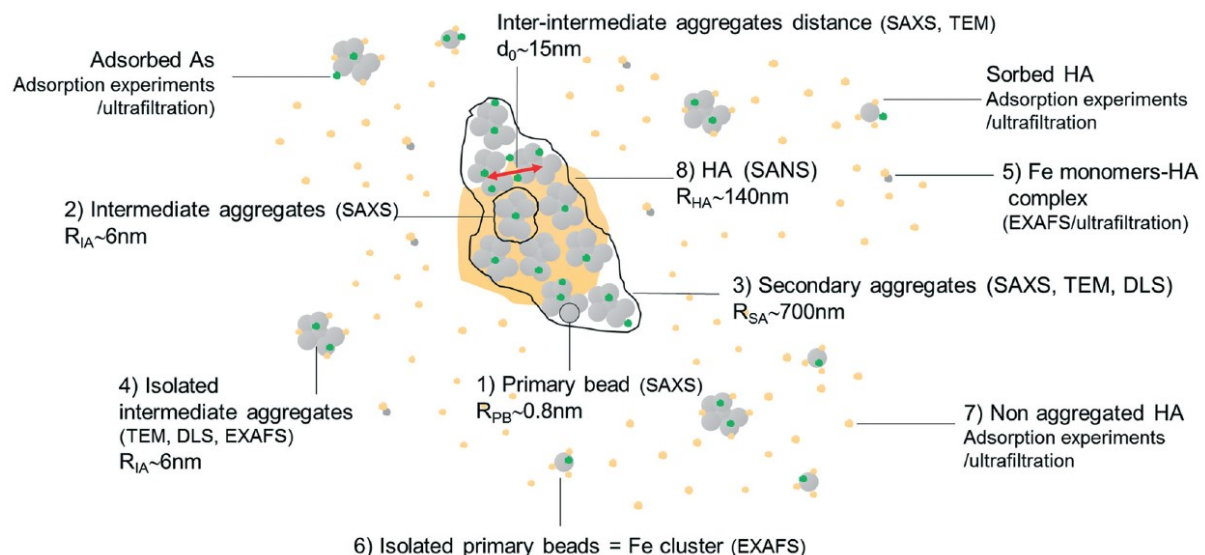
Inter-intermediate aggregates distance (SAXS, TEM)
$d_0$~15nm

Adsorbed As
Adsorption experiments
/ultrafiltration)

Sorbed HA
Adsorption experiments
/ultrafiltration

8) HA (SANS)
$R_{HA}$~140nm

5) Fe monomers-HA complex
(EXAFS/ultrafiltration)

2) Intermediate aggregates (SAXS)
$R_{IA}$~6nm

3) Secondary aggregates (SAXS, TEM, DLS)
$R_{SA}$~700nm

4) Isolated intermediate aggregates
(TEM, DLS, EXAFS)
$R_{IA}$~6nm

1) Primary bead (SAXS)
$R_{PB}$~0.8nm

7) Non aggregated HA
Adsorption experiments
/ultrafiltration

6) Isolated primary beads = Fe cluster (EXAFS)